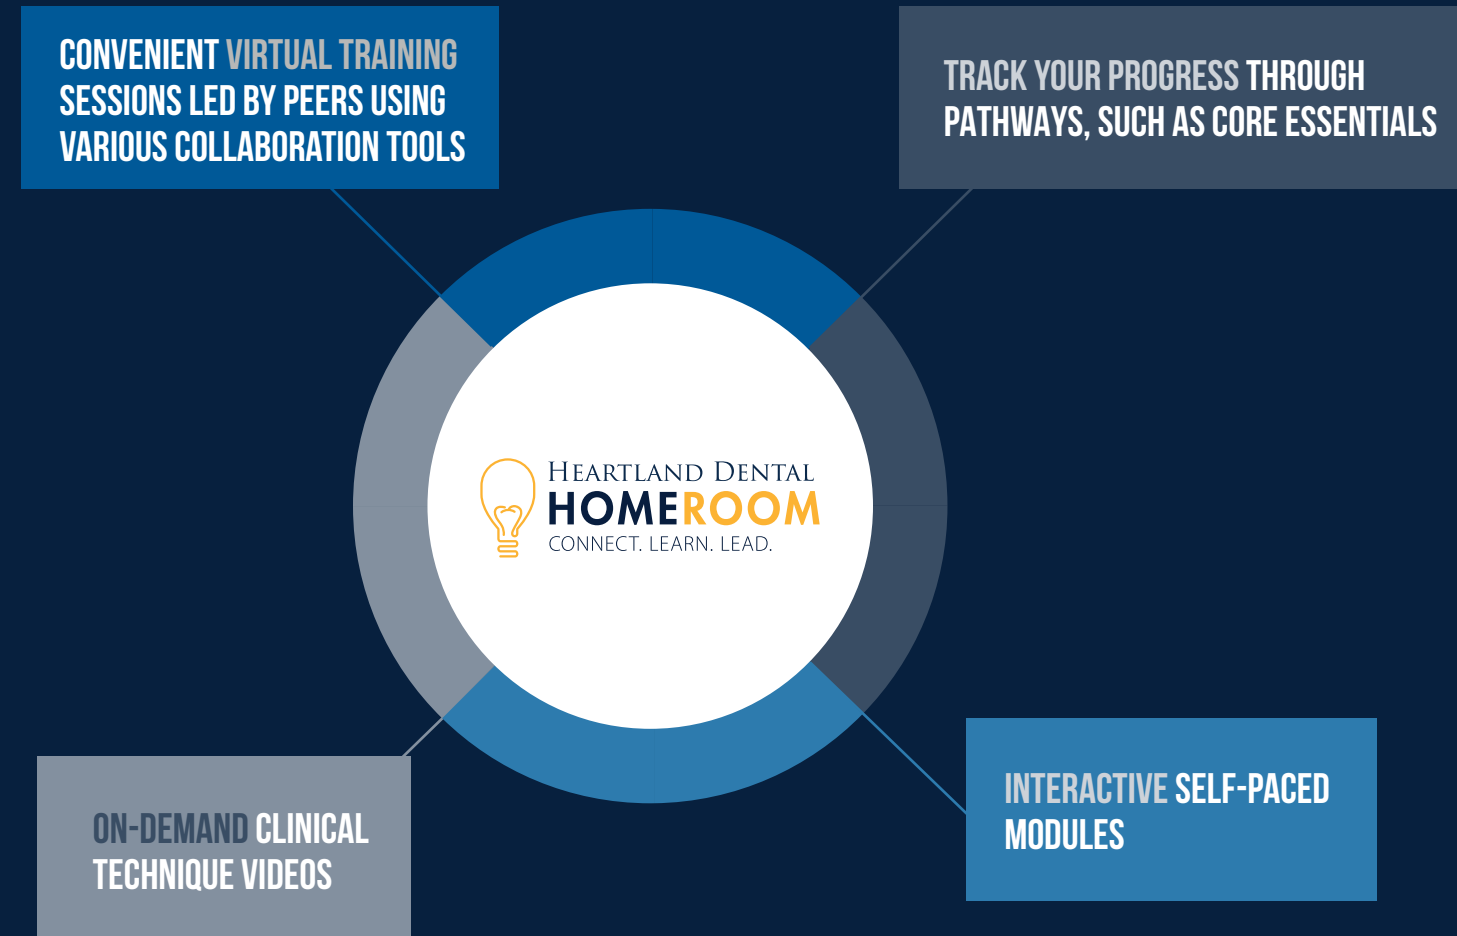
CONVENIENT VIRTUAL TRAINING SESSIONS LED BY PEERS USING VARIOUS COLLABORATION TOOLS

TRACK YOUR PROGRESS THROUGH PATHWAYS, SUCH AS CORE ESSENTIALS

HEARTLAND DENTAL
HOMEROOM
CONNECT. LEARN. LEAD.

ON-DEMAND CLINICAL TECHNIQUE VIDEOS

INTERACTIVE SELF-PACED MODULES